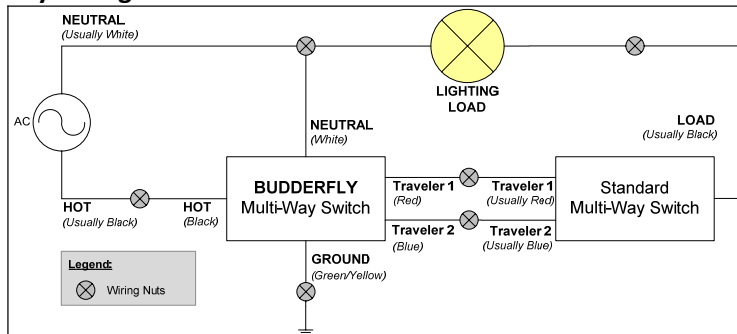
NEUTRAL
(Usually White)

LIGHTING LOAD

AC

NEUTRAL
(White)

LOAD
(Usually Black)

HOT
(Usually Black)

HOT
(Black)

BUDDERFLY
Multi-Way Switch

Traveler 1
(Red)

Traveler 2
(Blue)

Traveler 1
(Usually Red)

Traveler 2
(Usually Blue)

Standard
Multi-Way Switch

GROUND
(Green/Yellow)

Legend:
Wiring Nuts